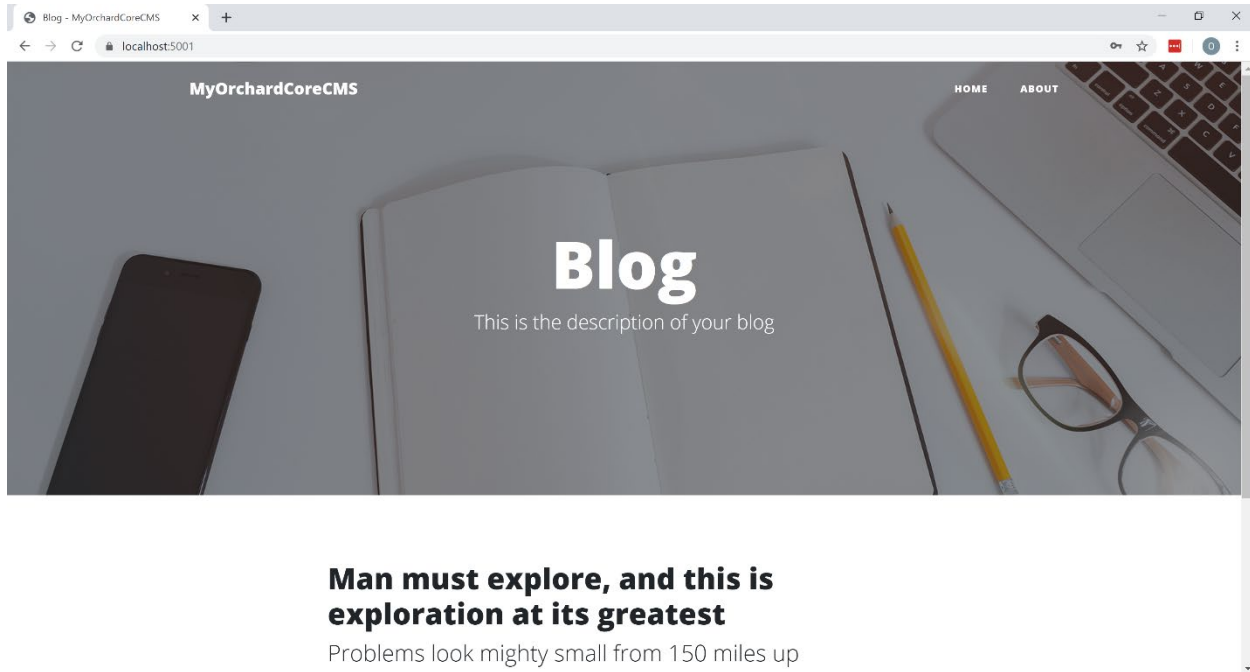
Blog - MyOrchardCoreCMS
localhost:5001

MyOrchardCoreCMS

HOME ABOUT

Blog

This is the description of your blog

Man must explore, and this is exploration at its greatest

Problems look mighty small from 150 miles up